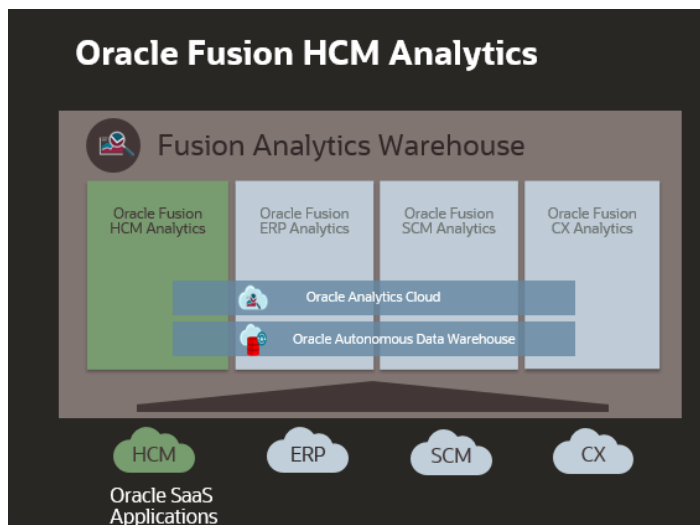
Oracle Fusion HCM Analytics

Fusion Analytics Warehouse

Oracle Fusion HCM Analytics

Oracle Fusion ERP Analytics

Oracle Fusion SCM Analytics

Oracle Fusion CX Analytics

Oracle Analytics Cloud

Oracle Autonomous Data Warehouse

HCM

ERP

SCM

CX

Oracle SaaS Applications